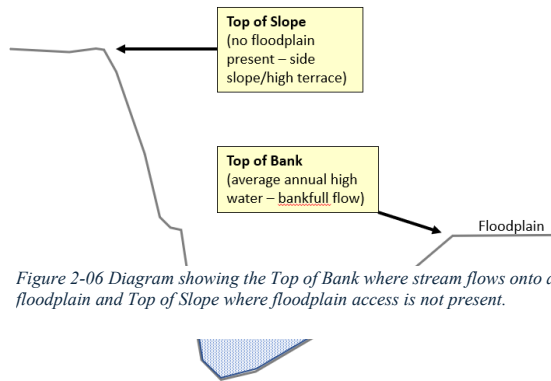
Top of Slope
(no floodplain present – side slope/high terrace)

Top of Bank
(average annual high water – bankfull flow)

Floodplain

Figure 2-06 Diagram showing the Top of Bank where stream flows onto a floodplain and Top of Slope where floodplain access is not present.